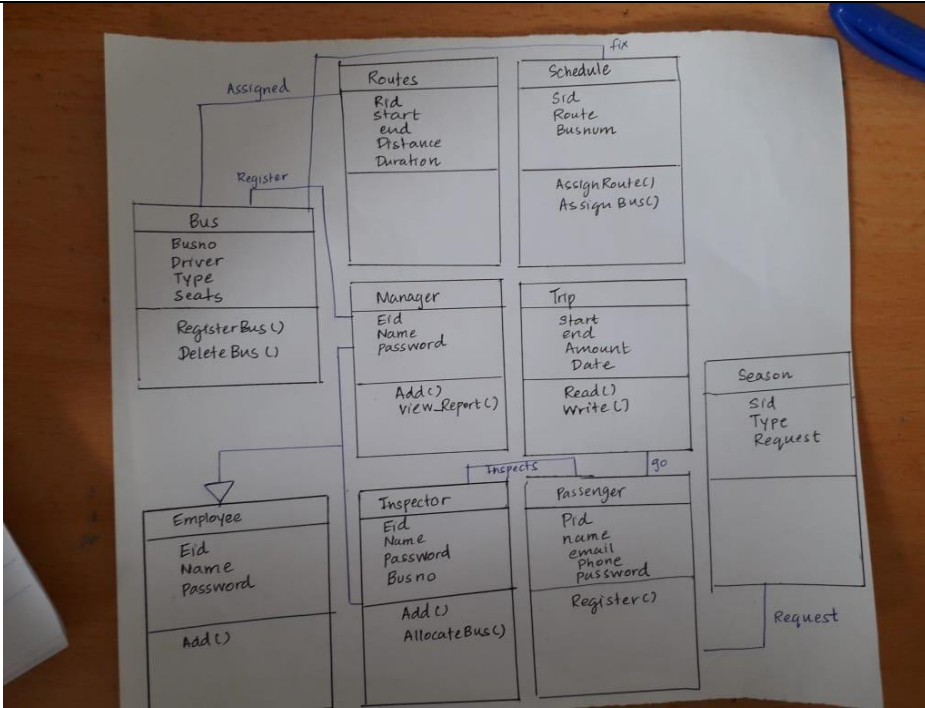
fix

Assigned

Routes
Rid
start
end
Distance
Duration

Schedule
Sid
Route
Busnum

AssignRoute()
Assign Bus()

Register

Bus
Busno
Driver
Type
Seats

RegisterBus()
Delete Bus()

Manager
Eid
Name
password

Add()
view_Report()

Trip
Start
end
Amount
Date

Read()
Write()

Season
Sid
Type
Request

Inspects

go

Employee
Eid
Name
Password

Add()

Inspector
Eid
Name
Password
Busno

Add()
AllocateBus()

Passenger
Pid
name
email
Phone
password

Register()

Request